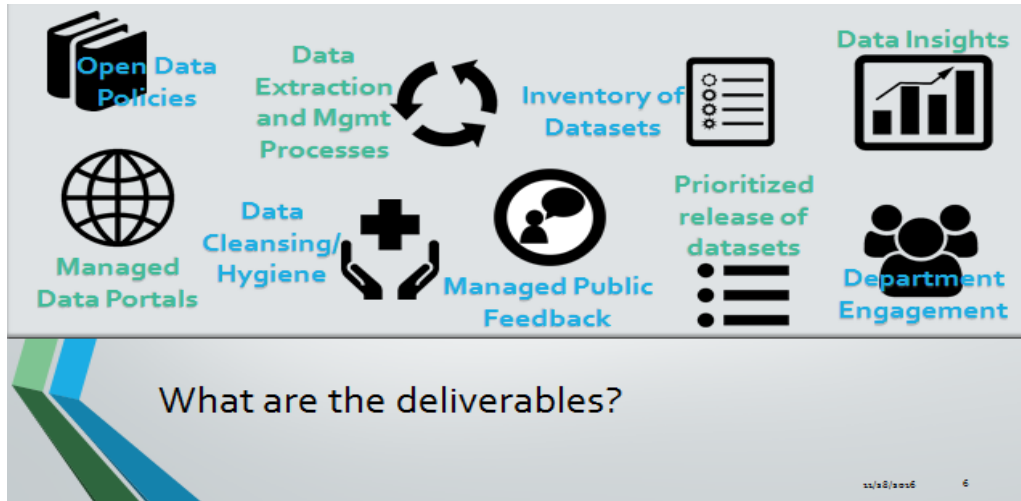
Open Data Policies

Data Extraction and Mgmt Processes

Inventory of Datasets

Data Insights

Managed Data Portals

Data Cleansing/ Hygiene

Managed Public Feedback

Prioritized release of datasets

Department Engagement

What are the deliverables?

11/18/2016

6